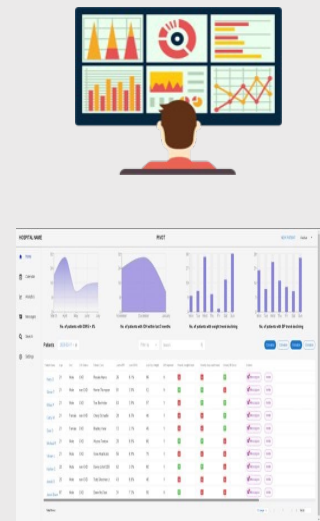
HOSPITAL NAME

Home

Overview

Analytics

Messages

Search

Settings

No. of patients with DHHS > 45

No. of patients with GDI within last 6 months

No. of patients with weight trend declining

No. of patients with BP trend declining

Patients

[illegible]